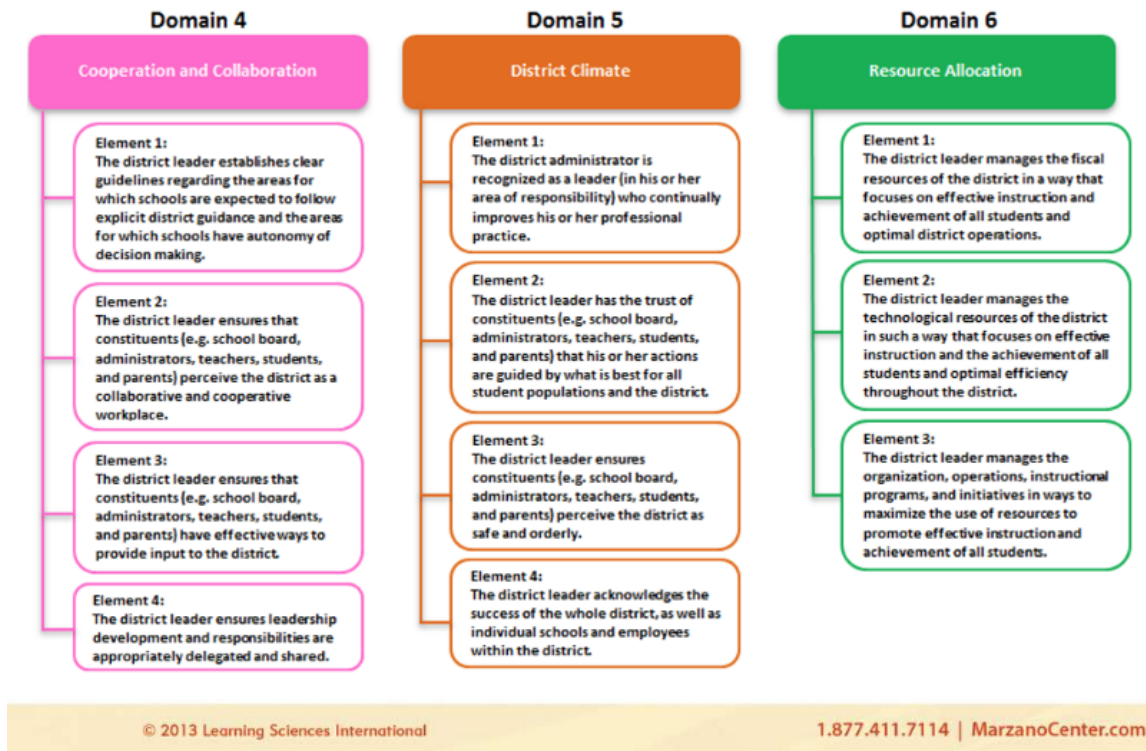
Domain 4

Cooperation and Collaboration

Element 1:
The district leader establishes clear guidelines regarding the areas for which schools are expected to follow explicit district guidance and the areas for which schools have autonomy of decision making.

Element 2:
The district leader ensures that constituents (e.g. school board, administrators, teachers, students, and parents) perceive the district as a collaborative and cooperative workplace.

Element 3:
The district leader ensures that constituents (e.g. school board, administrators, teachers, students, and parents) have effective ways to provide input to the district.

Element 4:
The district leader ensures leadership development and responsibilities are appropriately delegated and shared.

Domain 5

District Climate

Element 1:
The district administrator is recognized as a leader (in his or her area of responsibility) who continually improves his or her professional practice.

Element 2:
The district leader has the trust of constituents (e.g. school board, administrators, teachers, students, and parents) that his or her actions are guided by what is best for all student populations and the district.

Element 3:
The district leader ensures constituents (e.g. school board, administrators, teachers, students, and parents) perceive the district as safe and orderly.

Element 4:
The district leader acknowledges the success of the whole district, as well as individual schools and employees within the district.

Domain 6

Resource Allocation

Element 1:
The district leader manages the fiscal resources of the district in a way that focuses on effective instruction and achievement of all students and optimal district operations.

Element 2:
The district leader manages the technological resources of the district in such a way that focuses on effective instruction and the achievement of all students and optimal efficiency throughout the district.

Element 3:
The district leader manages the organization, operations, instructional programs, and initiatives in ways to maximize the use of resources to promote effective instruction and achievement of all students.

© 2013 Learning Sciences International

1.877.411.7114 | MarzanoCenter.com